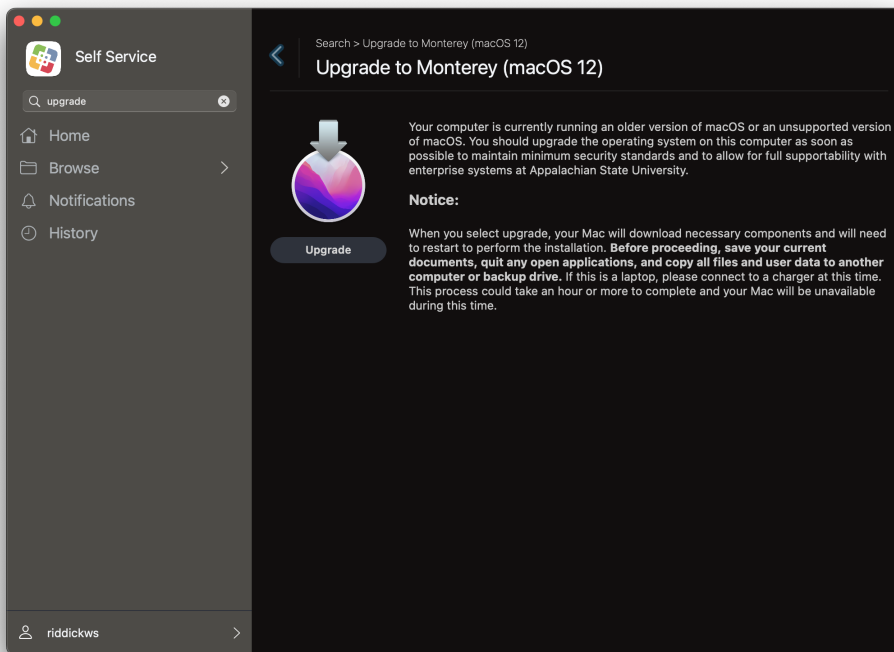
Self Service

upgrade

Home

Browse

Notifications

History

riddickws

Search > Upgrade to Monterey (macOS 12)

Upgrade to Monterey (macOS 12)

Upgrade

Your computer is currently running an older version of macOS or an unsupported version of macOS. You should upgrade the operating system on this computer as soon as possible to maintain minimum security standards and to allow for full supportability with enterprise systems at Appalachian State University.

Notice:

When you select upgrade, your Mac will download necessary components and will need to restart to perform the installation. **Before proceeding, save your current documents, quit any open applications, and copy all files and user data to another computer or backup drive.** If this is a laptop, please connect to a charger at this time. This process could take an hour or more to complete and your Mac will be unavailable during this time.